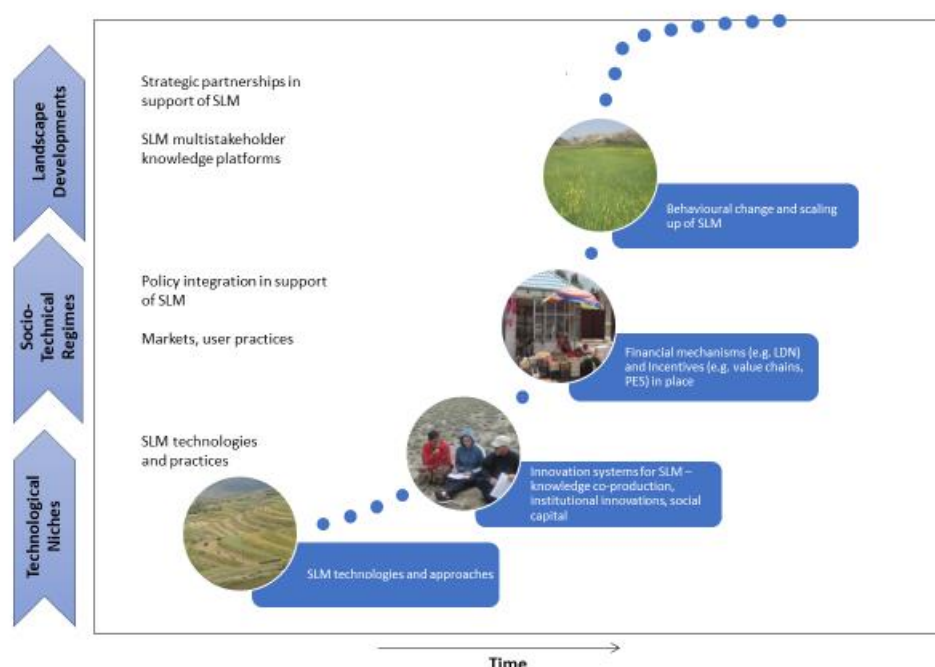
Landscape Developments

Socio-Technical Regimes

Technological Niches

Strategic partnerships in support of SLM

SLM multistakeholder knowledge platforms

Behavioural change and scaling up of SLM

Policy integration in support of SLM

Markets, user practices

Financial mechanisms (e.g. LDN) and incentives (e.g. value chains, PES) in place

SLM technologies and practices

Innovation systems for SLM – knowledge co-production, institutional innovations, social capital

SLM technologies and approaches

Time